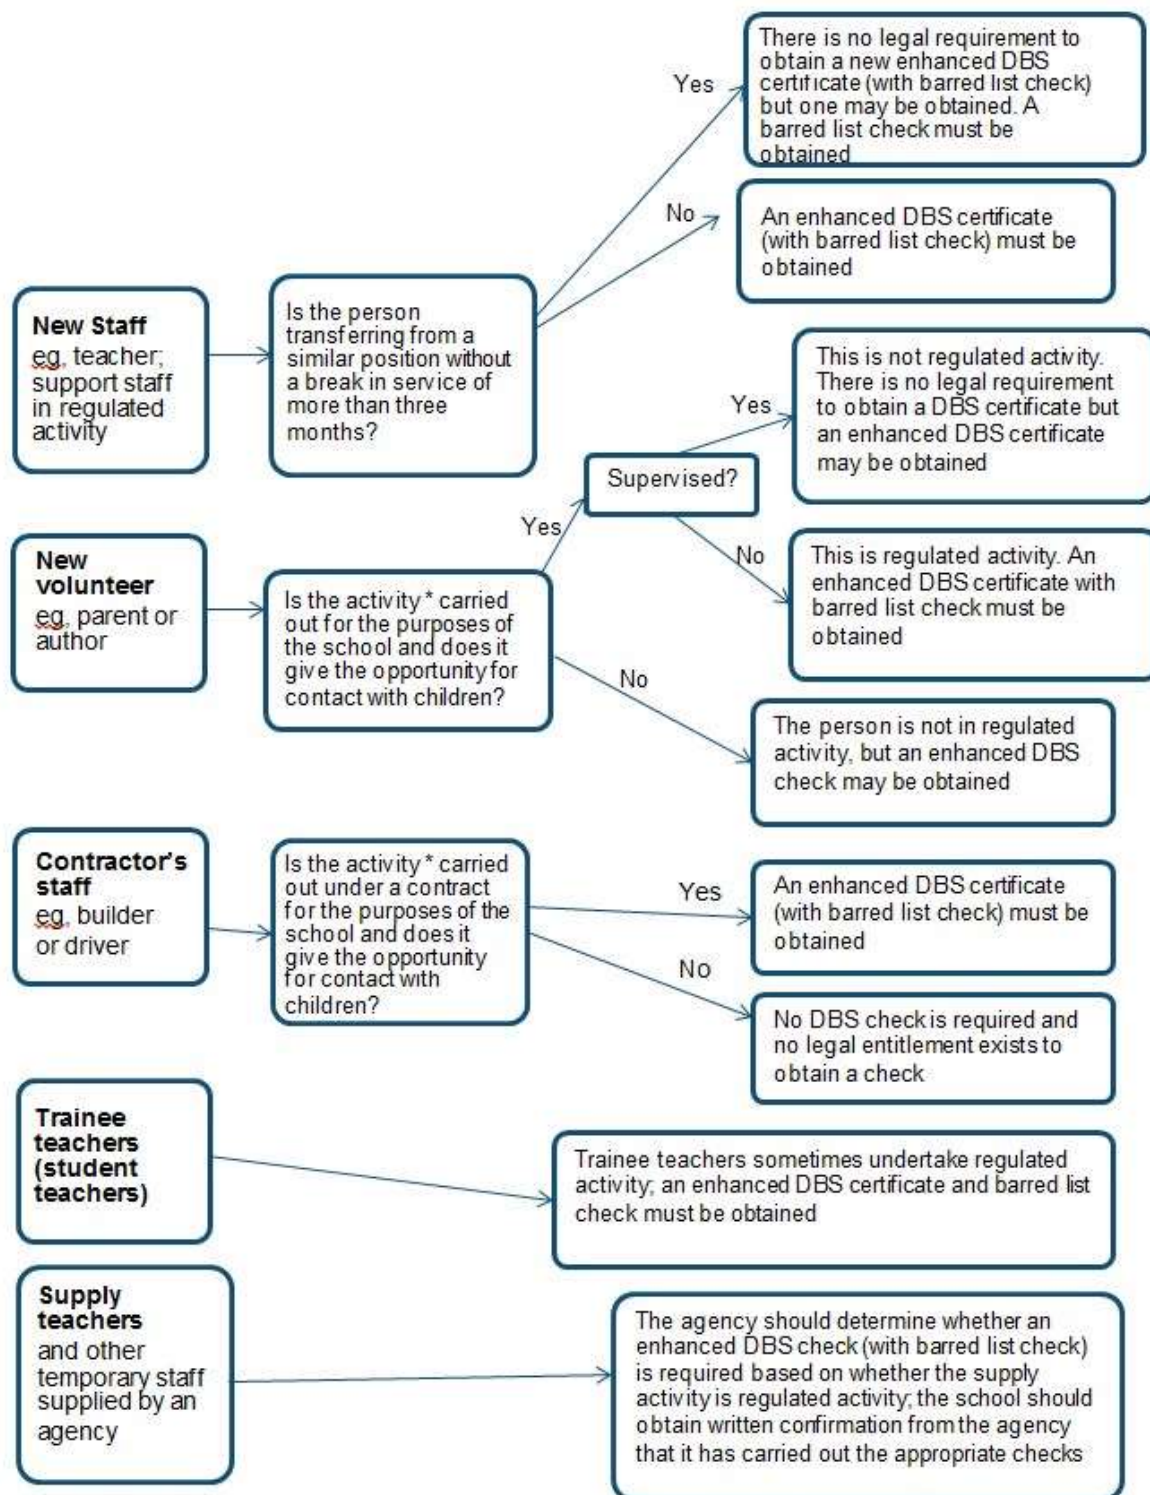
New Staff
eg. teacher; support staff in regulated activity

Is the person transferring from a similar position without a break in service of more than three months?

Yes

There is no legal requirement to obtain a new enhanced DBS certificate (with barred list check) but one may be obtained. A barred list check must be obtained

No

An enhanced DBS certificate (with barred list check) must be obtained

New volunteer
eg. parent or author

Is the activity * carried out for the purposes of the school and does it give the opportunity for contact with children?

Yes

Supervised?

Yes

This is not regulated activity. There is no legal requirement to obtain a DBS certificate but an enhanced DBS certificate may be obtained

No

This is regulated activity. An enhanced DBS certificate with barred list check must be obtained

No

The person is not in regulated activity, but an enhanced DBS check may be obtained

Contractor's staff
eg. builder or driver

Is the activity * carried out under a contract for the purposes of the school and does it give the opportunity for contact with children?

Yes

An enhanced DBS certificate (with barred list check) must be obtained

No

No DBS check is required and no legal entitlement exists to obtain a check

Trainee teachers (student teachers)

Trainee teachers sometimes undertake regulated activity; an enhanced DBS certificate and barred list check must be obtained

Supply teachers
and other temporary staff supplied by an agency

The agency should determine whether an enhanced DBS check (with barred list check) is required based on whether the supply activity is regulated activity; the school should obtain written confirmation from the agency that it has carried out the appropriate checks